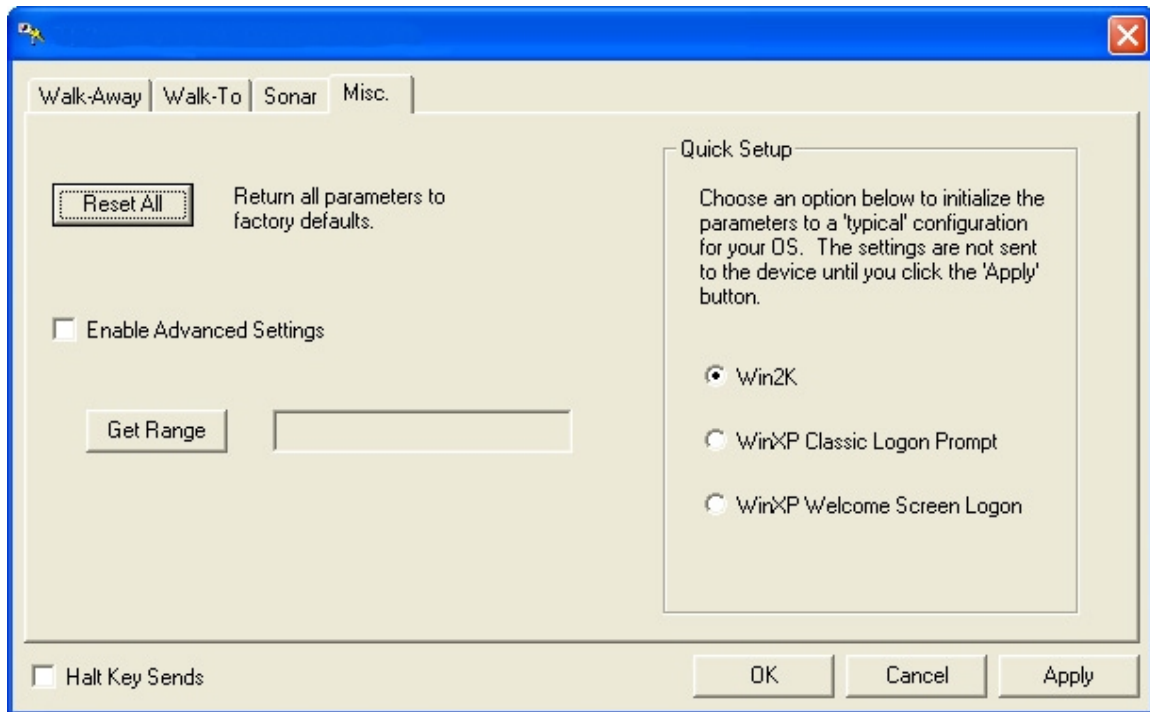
Walk-Away | Walk-To | Sonar | Misc.

Reset All

Return all parameters to factory defaults.

Enable Advanced Settings

Get Range

Quick Setup

Choose an option below to initialize the parameters to a 'typical' configuration for your OS. The settings are not sent to the device until you click the 'Apply' button.

Win2K

WinXP Classic Logon Prompt

WinXP Welcome Screen Logon

Halt Key Sends

OK

Cancel

Apply